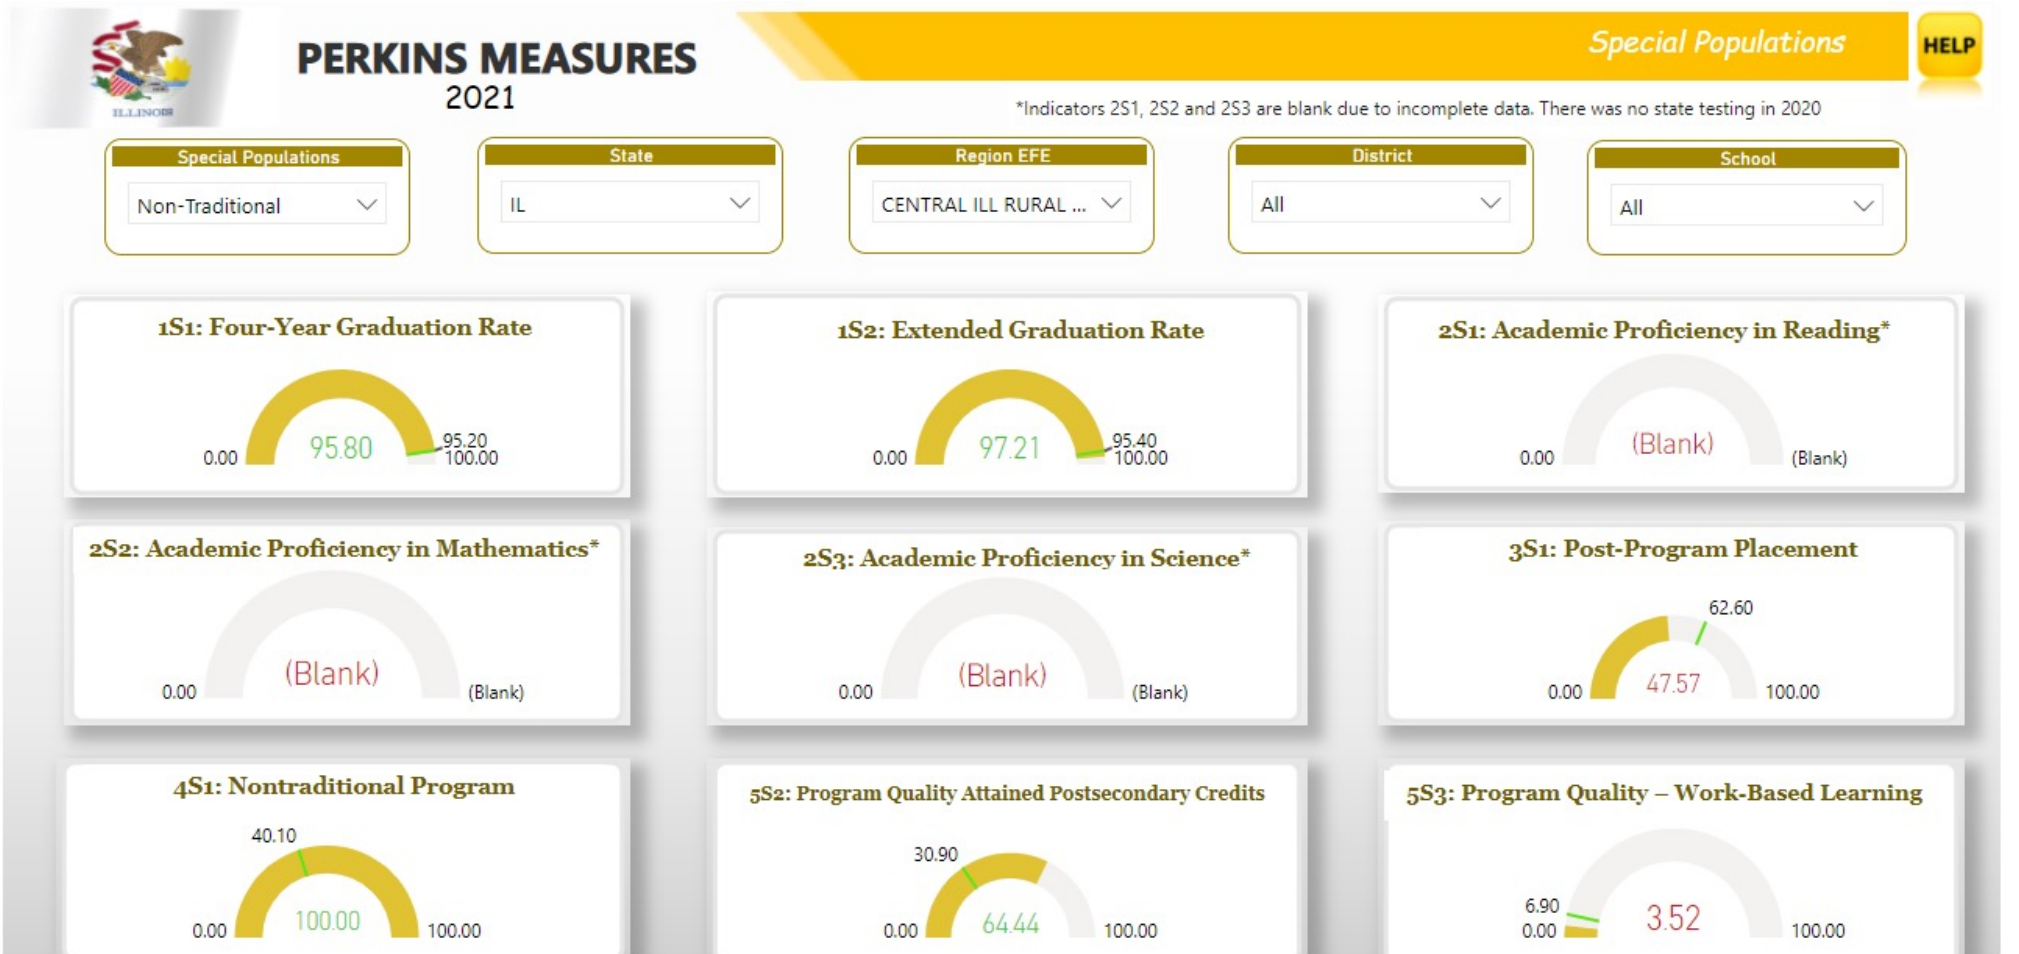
ILLINOIS

PERKINS MEASURES
2021

Special Populations

HELP

*Indicators 2S1, 2S2 and 2S3 are blank due to incomplete data. There was no state testing in 2020

Special Populations
Non-Traditional

State
IL

Region EFE
CENTRAL ILL RURAL ...

District
All

School
All

1S1: Four-Year Graduation Rate
0.00 95.80 95.20 100.00

1S2: Extended Graduation Rate
0.00 97.21 95.40 100.00

2S1: Academic Proficiency in Reading*
0.00 (Blank) (Blank)

2S2: Academic Proficiency in Mathematics*
0.00 (Blank) (Blank)

2S3: Academic Proficiency in Science*
0.00 (Blank) (Blank)

3S1: Post-Program Placement
62.60
0.00 47.57 100.00

4S1: Nontraditional Program
40.10
0.00 100.00 100.00

5S2: Program Quality Attained Postsecondary Credits
30.90
0.00 64.44 100.00

5S3: Program Quality – Work-Based Learning
6.90
0.00 3.52 100.00